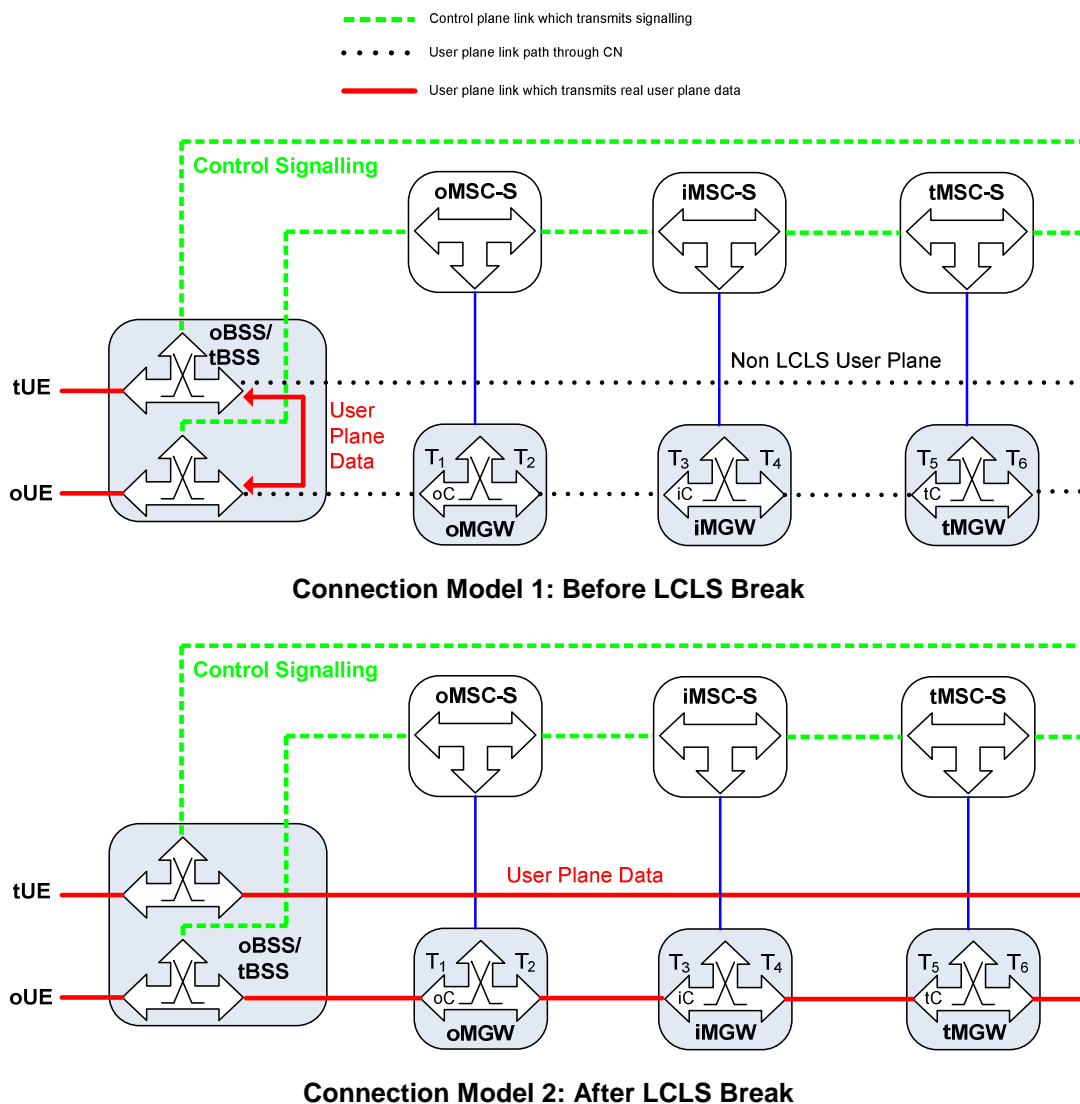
Control plane link which transmits signalling

User plane link path through CN

User plane link which transmits real user plane data

Control Signalling

oMSC-S

iMSC-S

tMSC-S

oBSS/ tBSS

Non LCLS User Plane

tUE

User Plane Data

oUE

$T_1$ $T_2$ oC oMGW

$T_3$ $T_4$ iC iMGW

$T_5$ $T_6$ tC tMGW

Connection Model 1: Before LCLS Break

Control Signalling

oMSC-S

iMSC-S

tMSC-S

tUE

User Plane Data

oBSS/ tBSS

oUE

$T_1$ $T_2$ oC oMGW

$T_3$ $T_4$ iC iMGW

$T_5$ $T_6$ tC tMGW

Connection Model 2: After LCLS Break